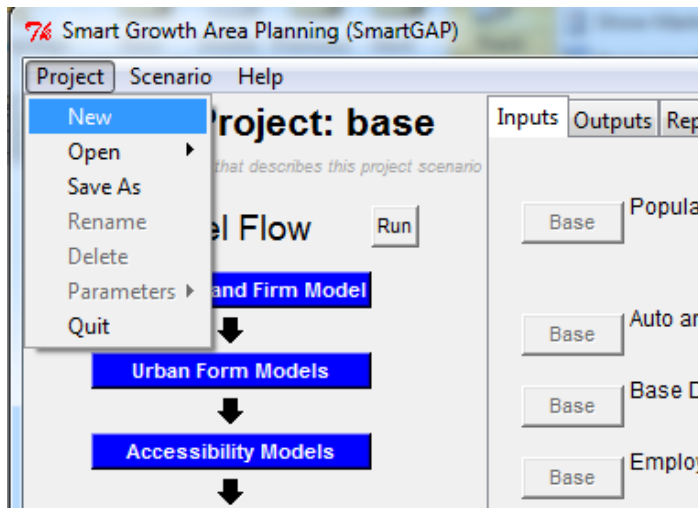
Smart Growth Area Planning (SmartGAP)

Project Scenario Help

New
Open
Save As
Rename
Delete
Parameters
Quit

Project: base

that describes this project scenario

el Flow

Run

and Firm Model

Urban Form Models

Accessibility Models

Inputs Outputs Rep

Base Popula

Base Auto ar

Base Base D

Base Employ